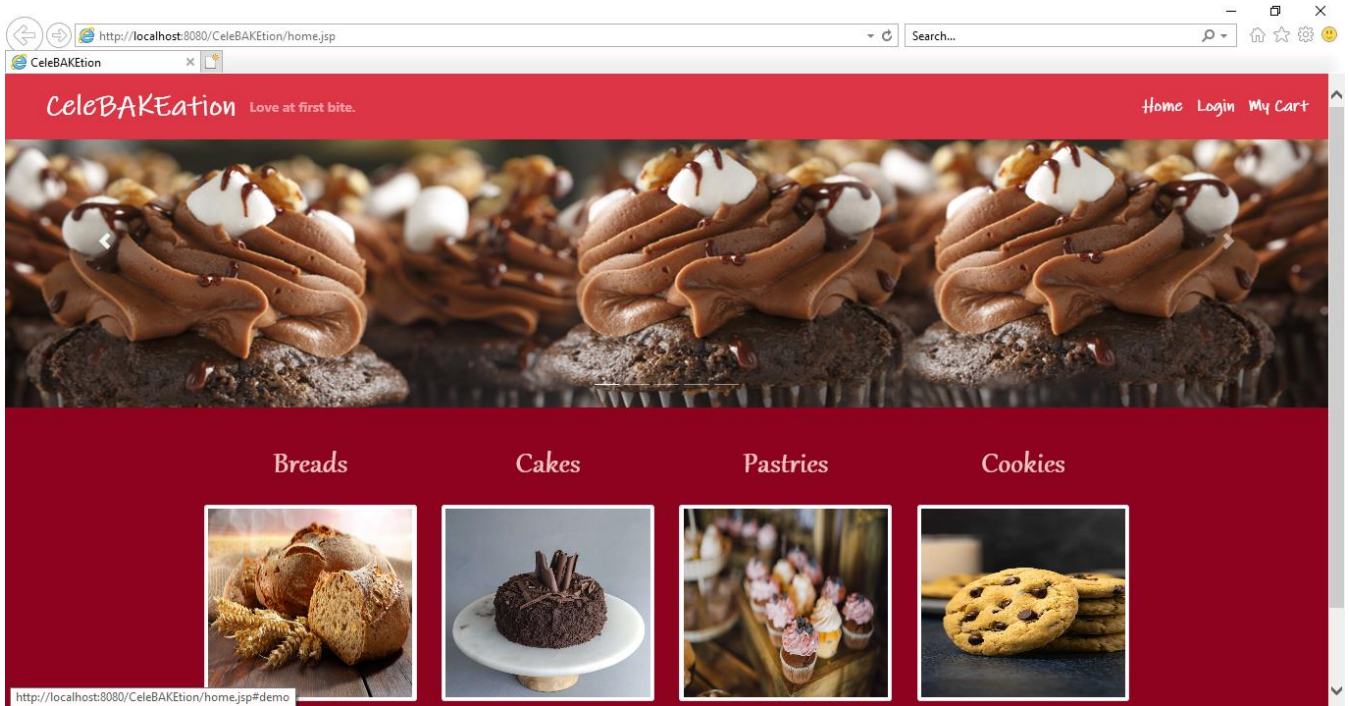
http://localhost:8080/CeleBAKEtion/home.jsp

Search...

CeleBAKEtion

CeleBAKEation Love at first bite.

Home Login My Cart

Breads

Cakes

Pastries

Cookies

http://localhost:8080/CeleBAKEtion/home.jsp#demo